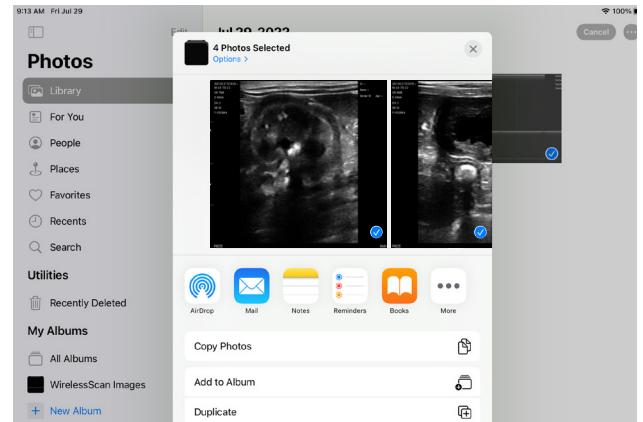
9:13 AM Fri Jul 29

100%

Edit

Jul 29, 2022

Cancel

Photos

Library

For You

People

Places

Favorites

Recents

Search

Utilities

Recently Deleted

My Albums

All Albums

WirelessScan Images

New Album

4 Photos Selected

Options >

AirDrop

Mail

Notes

Reminders

Books

More

Copy Photos

Add to Album

Duplicate